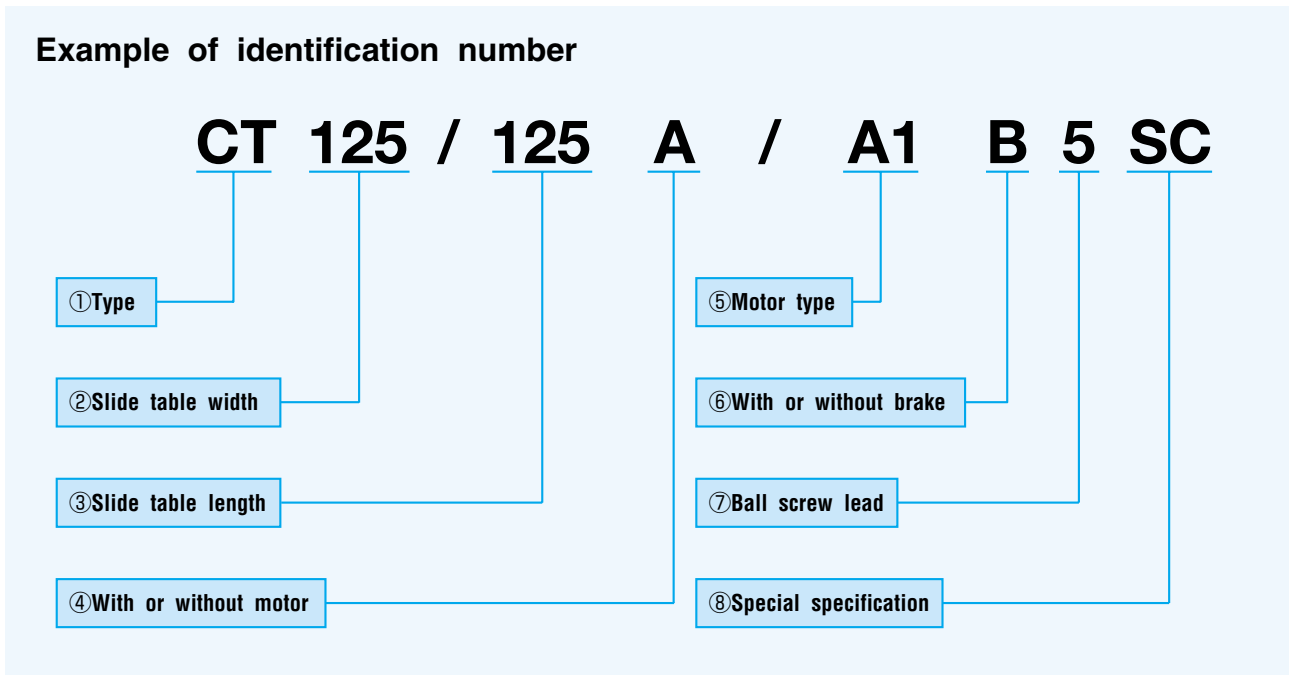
Example of identification number

CT 125 / 125 A / A1 B 5 SC

①Type

②Slide table width

③Slide table length

④With or without motor

⑤Motor type

⑥With or without brake

⑦Ball screw lead

⑧Special specification